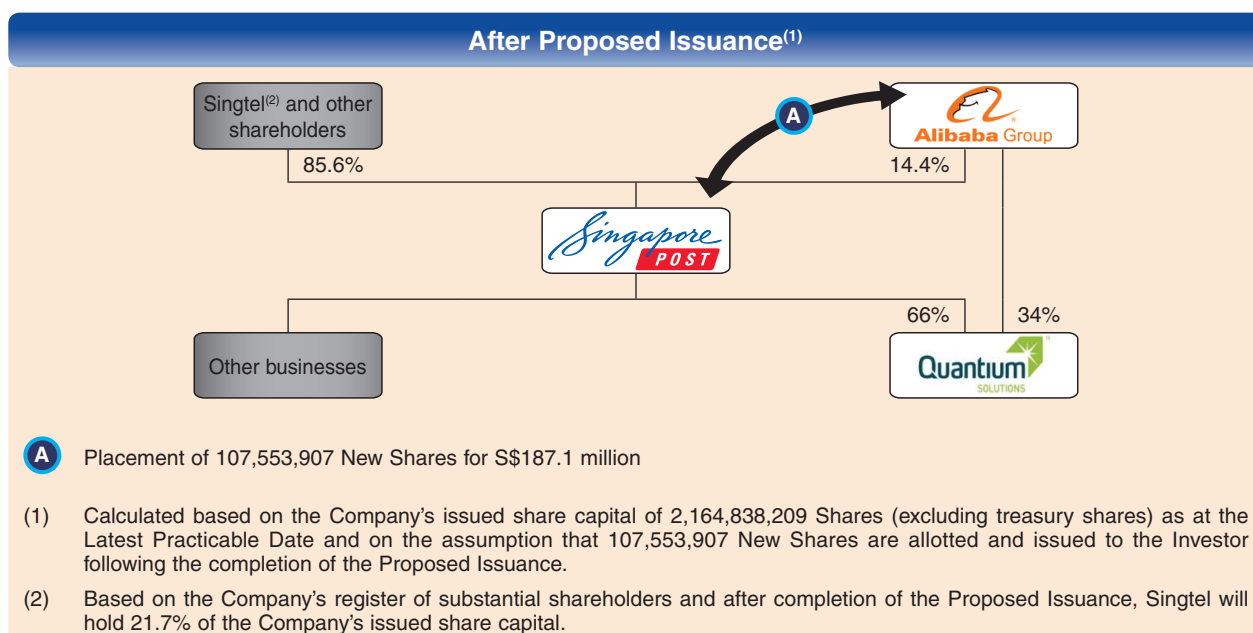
After Proposed Issuance$^{(1)}$

Singtel$^{(2)}$ and other shareholders

85.6%

A

Alibaba Group

14.4%

Singapore POST

66%

34%

Other businesses

Quantium SOLUTIONS

A Placement of 107,553,907 New Shares for S$187.1 million

(1) Calculated based on the Company's issued share capital of 2,164,838,209 Shares (excluding treasury shares) as at the Latest Practicable Date and on the assumption that 107,553,907 New Shares are allotted and issued to the Investor following the completion of the Proposed Issuance.

(2) Based on the Company's register of substantial shareholders and after completion of the Proposed Issuance, Singtel will hold 21.7% of the Company's issued share capital.